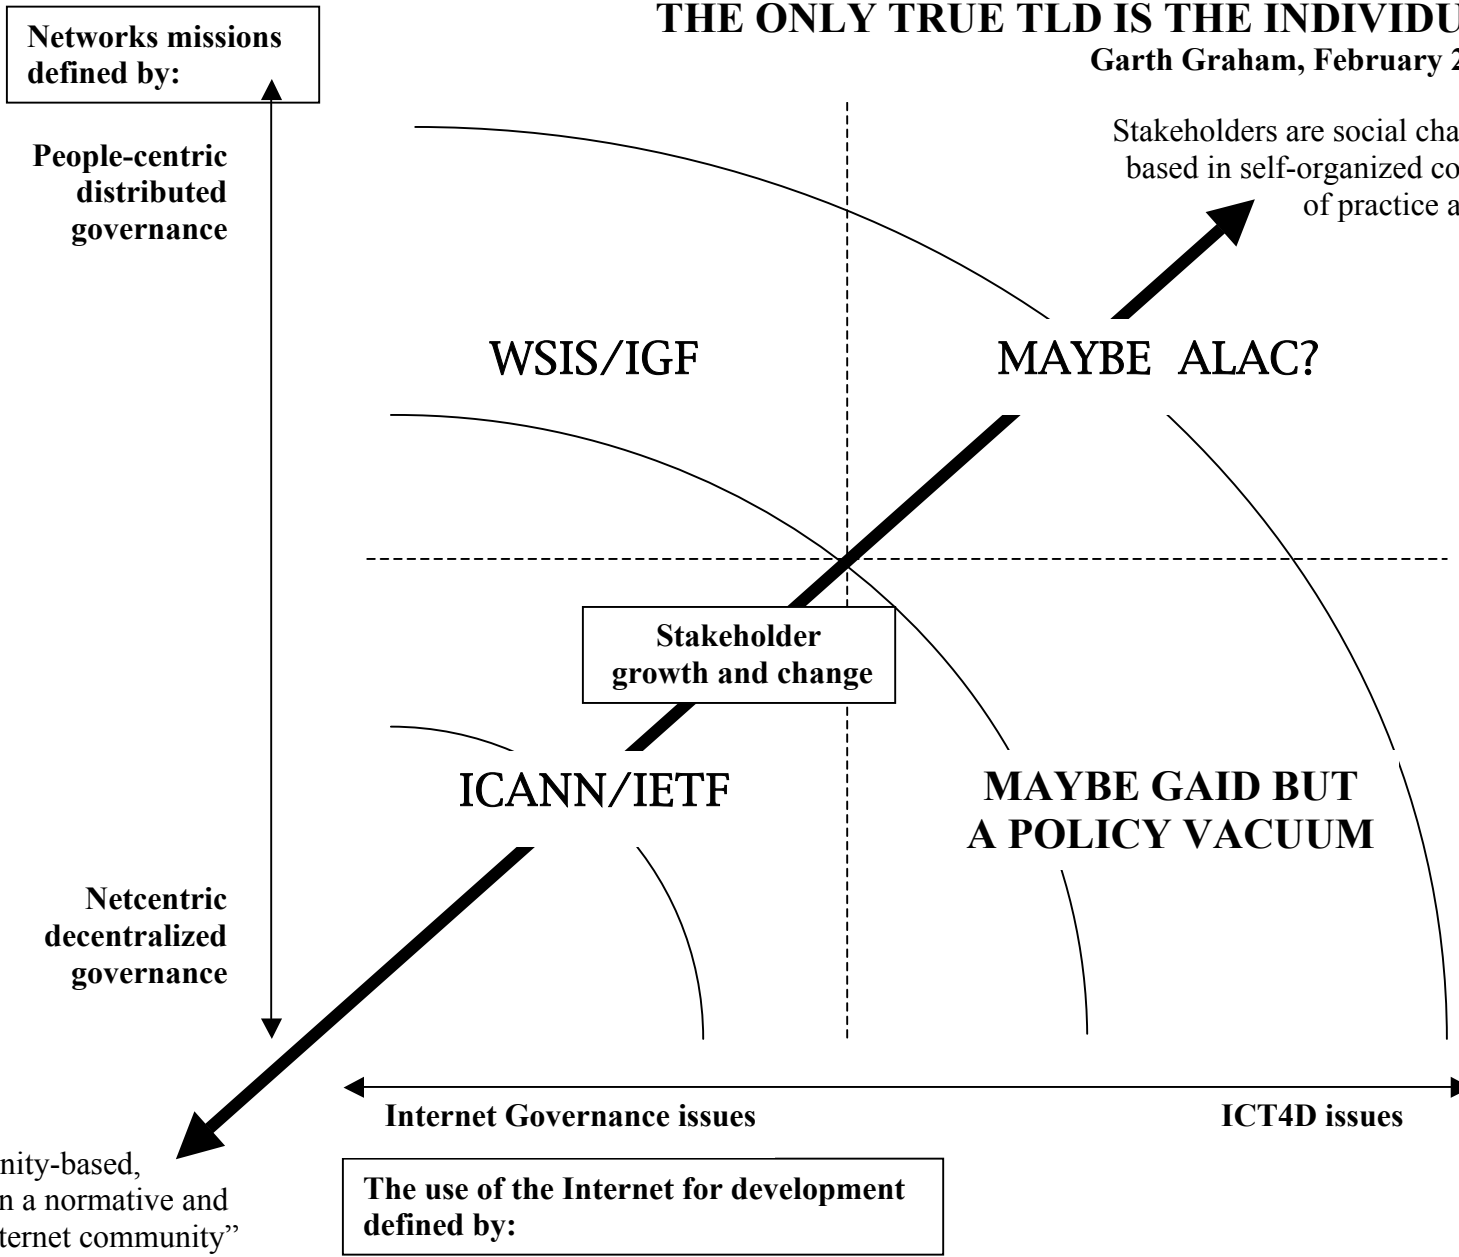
Networks missions defined by:

THE ONLY TRUE TLD IS THE INDIVIDU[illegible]
Garth Graham, February 2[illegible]

People-centric distributed governance

Stakeholders are social cha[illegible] based in self-organized co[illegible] of practice a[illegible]

WSIS/IGF

MAYBE ALAC?

Stakeholder growth and change

ICANN/IETF

MAYBE GAID BUT A POLICY VACUUM

Netcentric decentralized governance

Internet Governance issues

ICT4D issues

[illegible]nity-based, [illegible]n a normative and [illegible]ternet community"

The use of the Internet for development defined by: